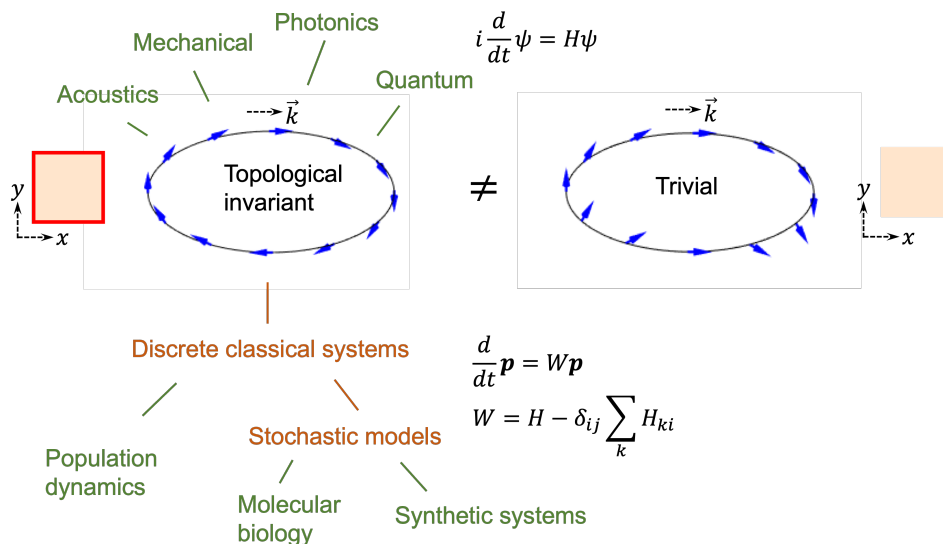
Photonics

Mechanical

Quantum

Acoustics

$i\frac{d}{dt}\psi = H\psi$

$\vec{k}$

Topological invariant

$y$

$x$

$\neq$

$\vec{k}$

Trivial

$y$

$x$

Discrete classical systems

$\frac{d}{dt}\boldsymbol{p} = W\boldsymbol{p}$

$W = H - \delta_{ij}\sum_{k} H_{ki}$

Stochastic models

Population dynamics

Molecular biology

Synthetic systems